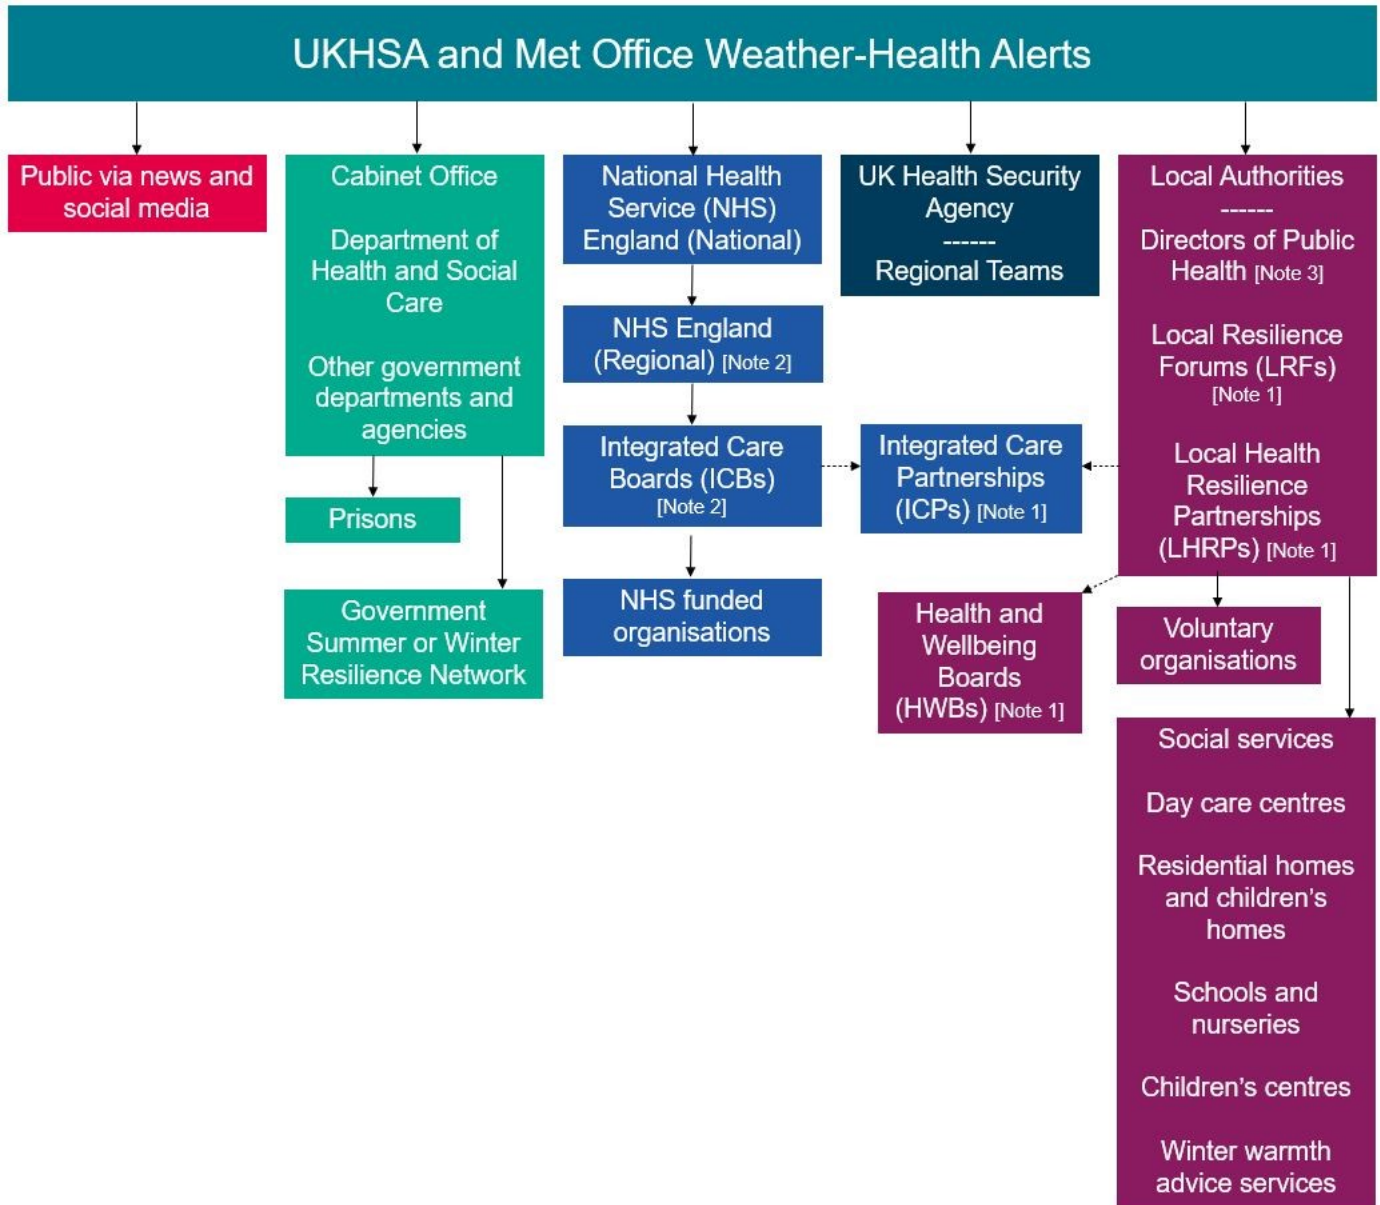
UKHSA and Met Office Weather-Health Alerts

Public via news and social media

Cabinet Office

Department of Health and Social Care

Other government departments and agencies

Prisons

Government Summer or Winter Resilience Network

National Health Service (NHS) England (National)

NHS England (Regional) [Note 2]

Integrated Care Boards (ICBs) [Note 2]

NHS funded organisations

UK Health Security Agency
------
Regional Teams

Integrated Care Partnerships (ICPs) [Note 1]

Health and Wellbeing Boards (HWBs) [Note 1]

Local Authorities
------
Directors of Public Health [Note 3]

Local Resilience Forums (LRFs) [Note 1]

Local Health Resilience Partnerships (LHRPs) [Note 1]

Voluntary organisations

Social services

Day care centres

Residential homes and children's homes

Schools and nurseries

Children's centres

Winter warmth advice services